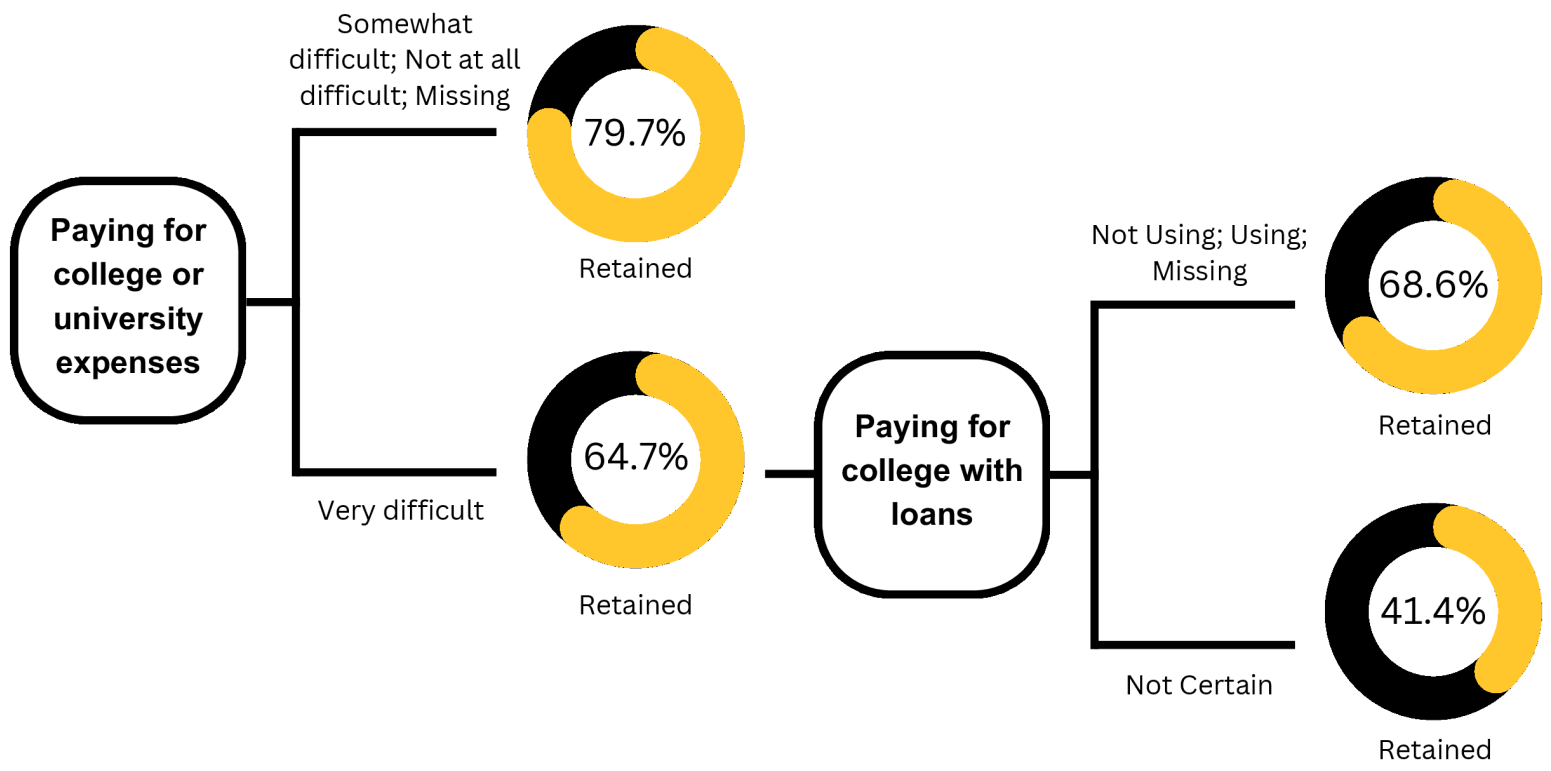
Paying for college or university expenses

Somewhat difficult; Not at all difficult; Missing

79.7%

Retained

Very difficult

64.7%

Retained

Paying for college with loans

Not Using; Using; Missing

68.6%

Retained

Not Certain

41.4%

Retained